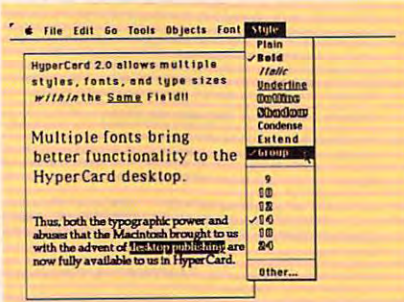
File Edit Go Tools Objects Font Style

HyperCard 2.0 allows multiple styles, fonts, and type sizes within the Some Field!!

Multiple fonts bring better functionality to the HyperCard desktop.

Thus, both the typographic power and abuses that the Macintosh brought to us with the advent of desktop publishing are now fully available to us in HyperCard.

Plain
✓Bold
Italic
Underline
Outline
Shadow
Condense
Extend
✓Group

9
10
12
✓14
18
24

Other...